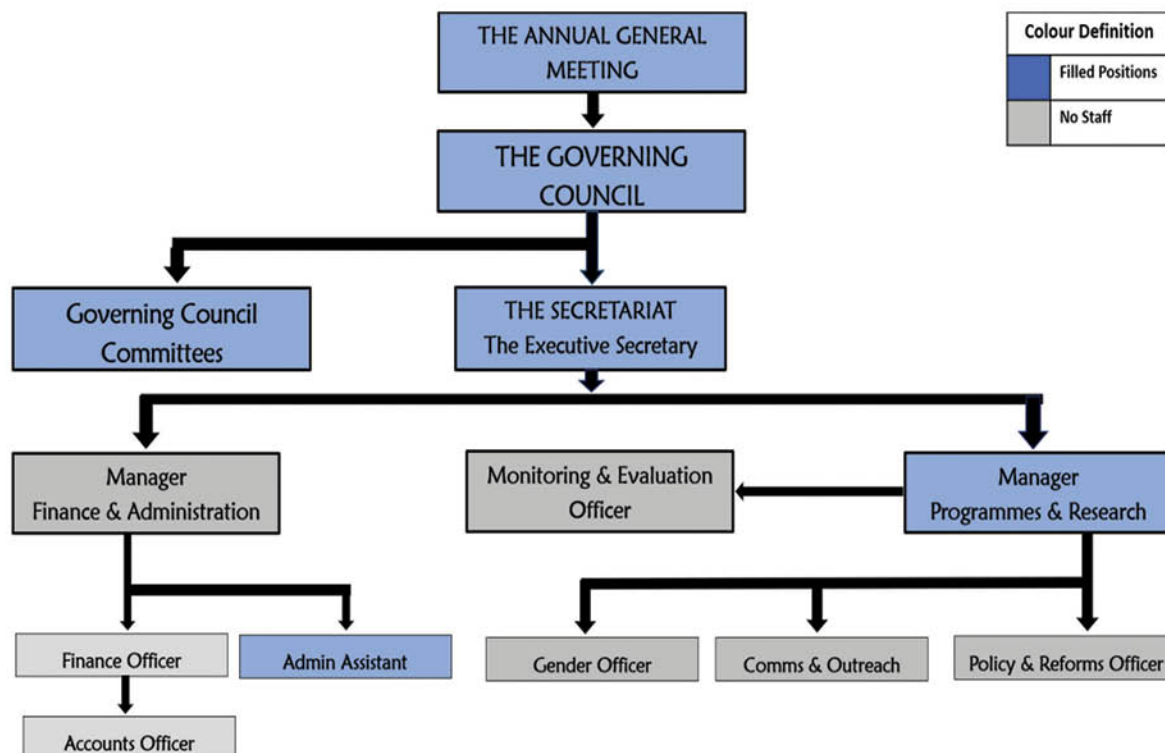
THE ANNUAL GENERAL MEETING

| Colour Definition | |
|---|---|
| | Filled Positions |
| | No Staff |

THE GOVERNING COUNCIL

Governing Council Committees

THE SECRETARIAT
The Executive Secretary

Manager
Finance & Administration

Monitoring & Evaluation Officer

Manager
Programmes & Research

Finance Officer

Admin Assistant

Gender Officer

Comms & Outreach

Policy & Reforms Officer

Accounts Officer